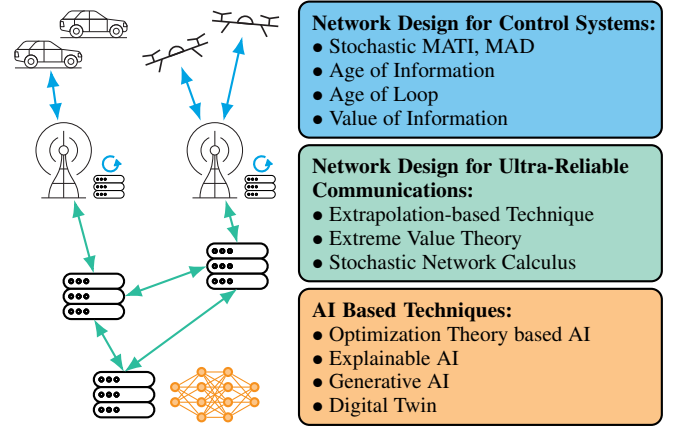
**Network Design for Control Systems:**
• Stochastic MATI, MAD
• Age of Information
• Age of Loop
• Value of Information

**Network Design for Ultra-Reliable Communications:**
• Extrapolation-based Technique
• Extreme Value Theory
• Stochastic Network Calculus

**AI Based Techniques:**
• Optimization Theory based AI
• Explainable AI
• Generative AI
• Digital Twin